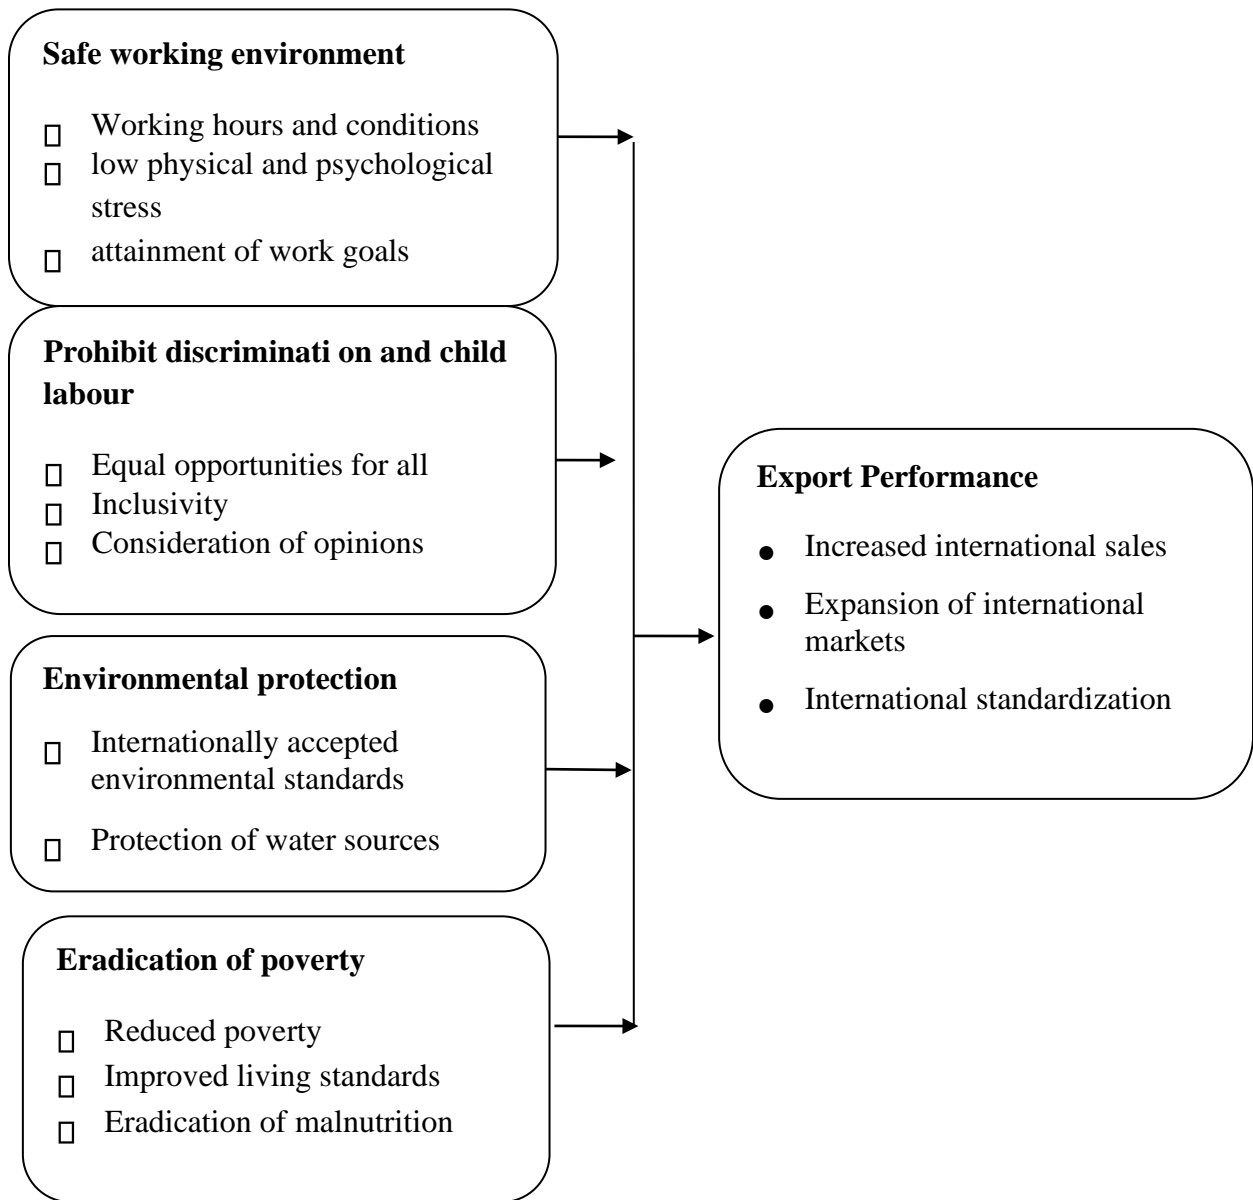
**Safe working environment**

- Working hours and conditions
- low physical and psychological stress
- attainment of work goals

**Prohibit discriminati on and child labour**

- Equal opportunities for all
- Inclusivity
- Consideration of opinions

**Environmental protection**

- Internationally accepted environmental standards
- Protection of water sources

**Eradication of poverty**

- Reduced poverty
- Improved living standards
- Eradication of malnutrition

**Export Performance**

- Increased international sales
- Expansion of international markets
- International standardization